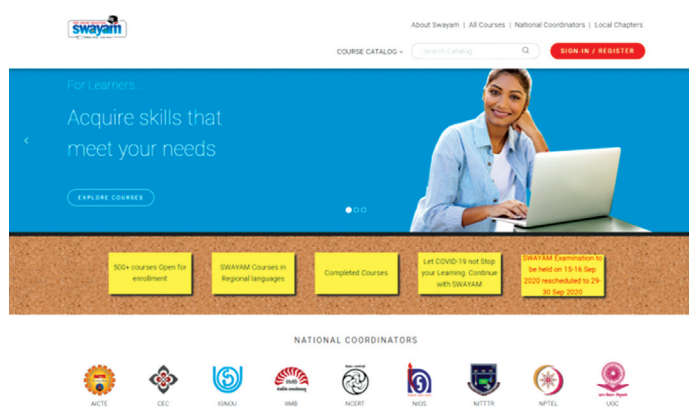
swayam

About Swayam | All Courses | National Coordinators | Local Chapters

COURSE CATALOG

Search Catalog

SIGN-IN / REGISTER

For Learners...

Acquire skills that meet your needs

EXPLORE COURSES

500+ courses Open for enrollment

SWAYAM Courses in Regional languages

Completed Courses

Let COVID-19 not Stop your Learning. Continue with SWAYAM

SWAYAM Examination to be held on 15-16 Sep 2020 rescheduled to 29-30 Sep 2020

NATIONAL COORDINATORS

AICTE

CEC

IGNOU

IIMB

NCERT

NIOS

NITTTR

NPTEL

UGC